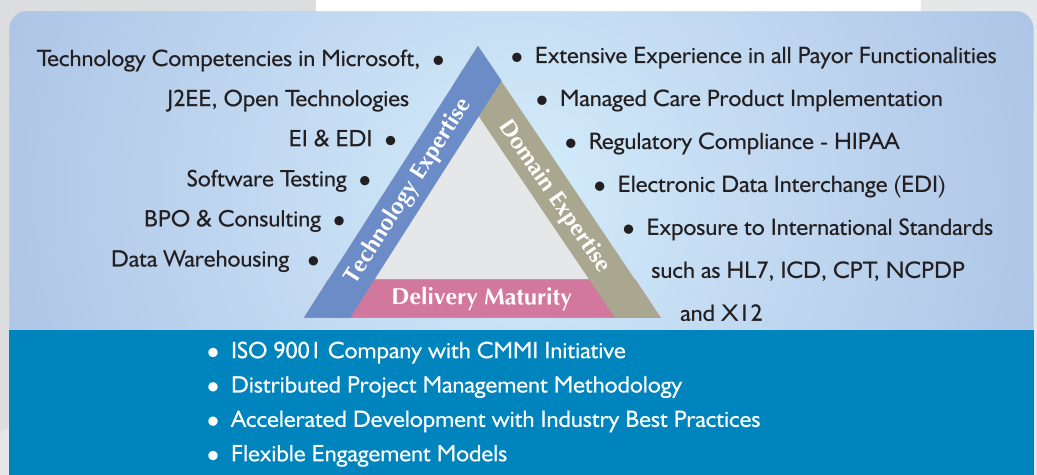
Technology Competencies in Microsoft, •
J2EE, Open Technologies
EI & EDI •
Software Testing •
BPO & Consulting •
Data Warehousing •

Technology Expertise
Domain Expertise
Delivery Maturity

• Extensive Experience in all Payor Functionalities
• Managed Care Product Implementation
• Regulatory Compliance - HIPAA
• Electronic Data Interchange (EDI)
• Exposure to International Standards such as HL7, ICD, CPT, NCPDP and X12

• ISO 9001 Company with CMMI Initiative
• Distributed Project Management Methodology
• Accelerated Development with Industry Best Practices
• Flexible Engagement Models